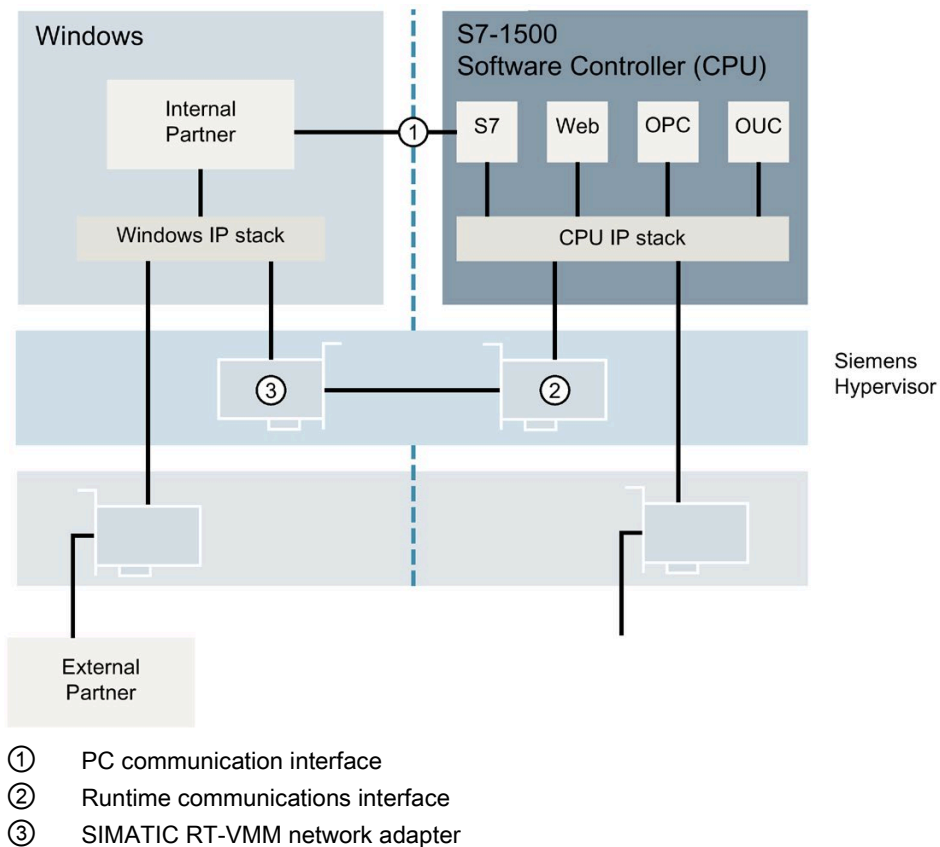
Windows

S7-1500
Software Controller (CPU)

Internal Partner

①

S7

Web

OPC

OUC

Windows IP stack

CPU IP stack

Siemens Hypervisor

③

②

External Partner

① PC communication interface
② Runtime communications interface
③ SIMATIC RT-VMM network adapter